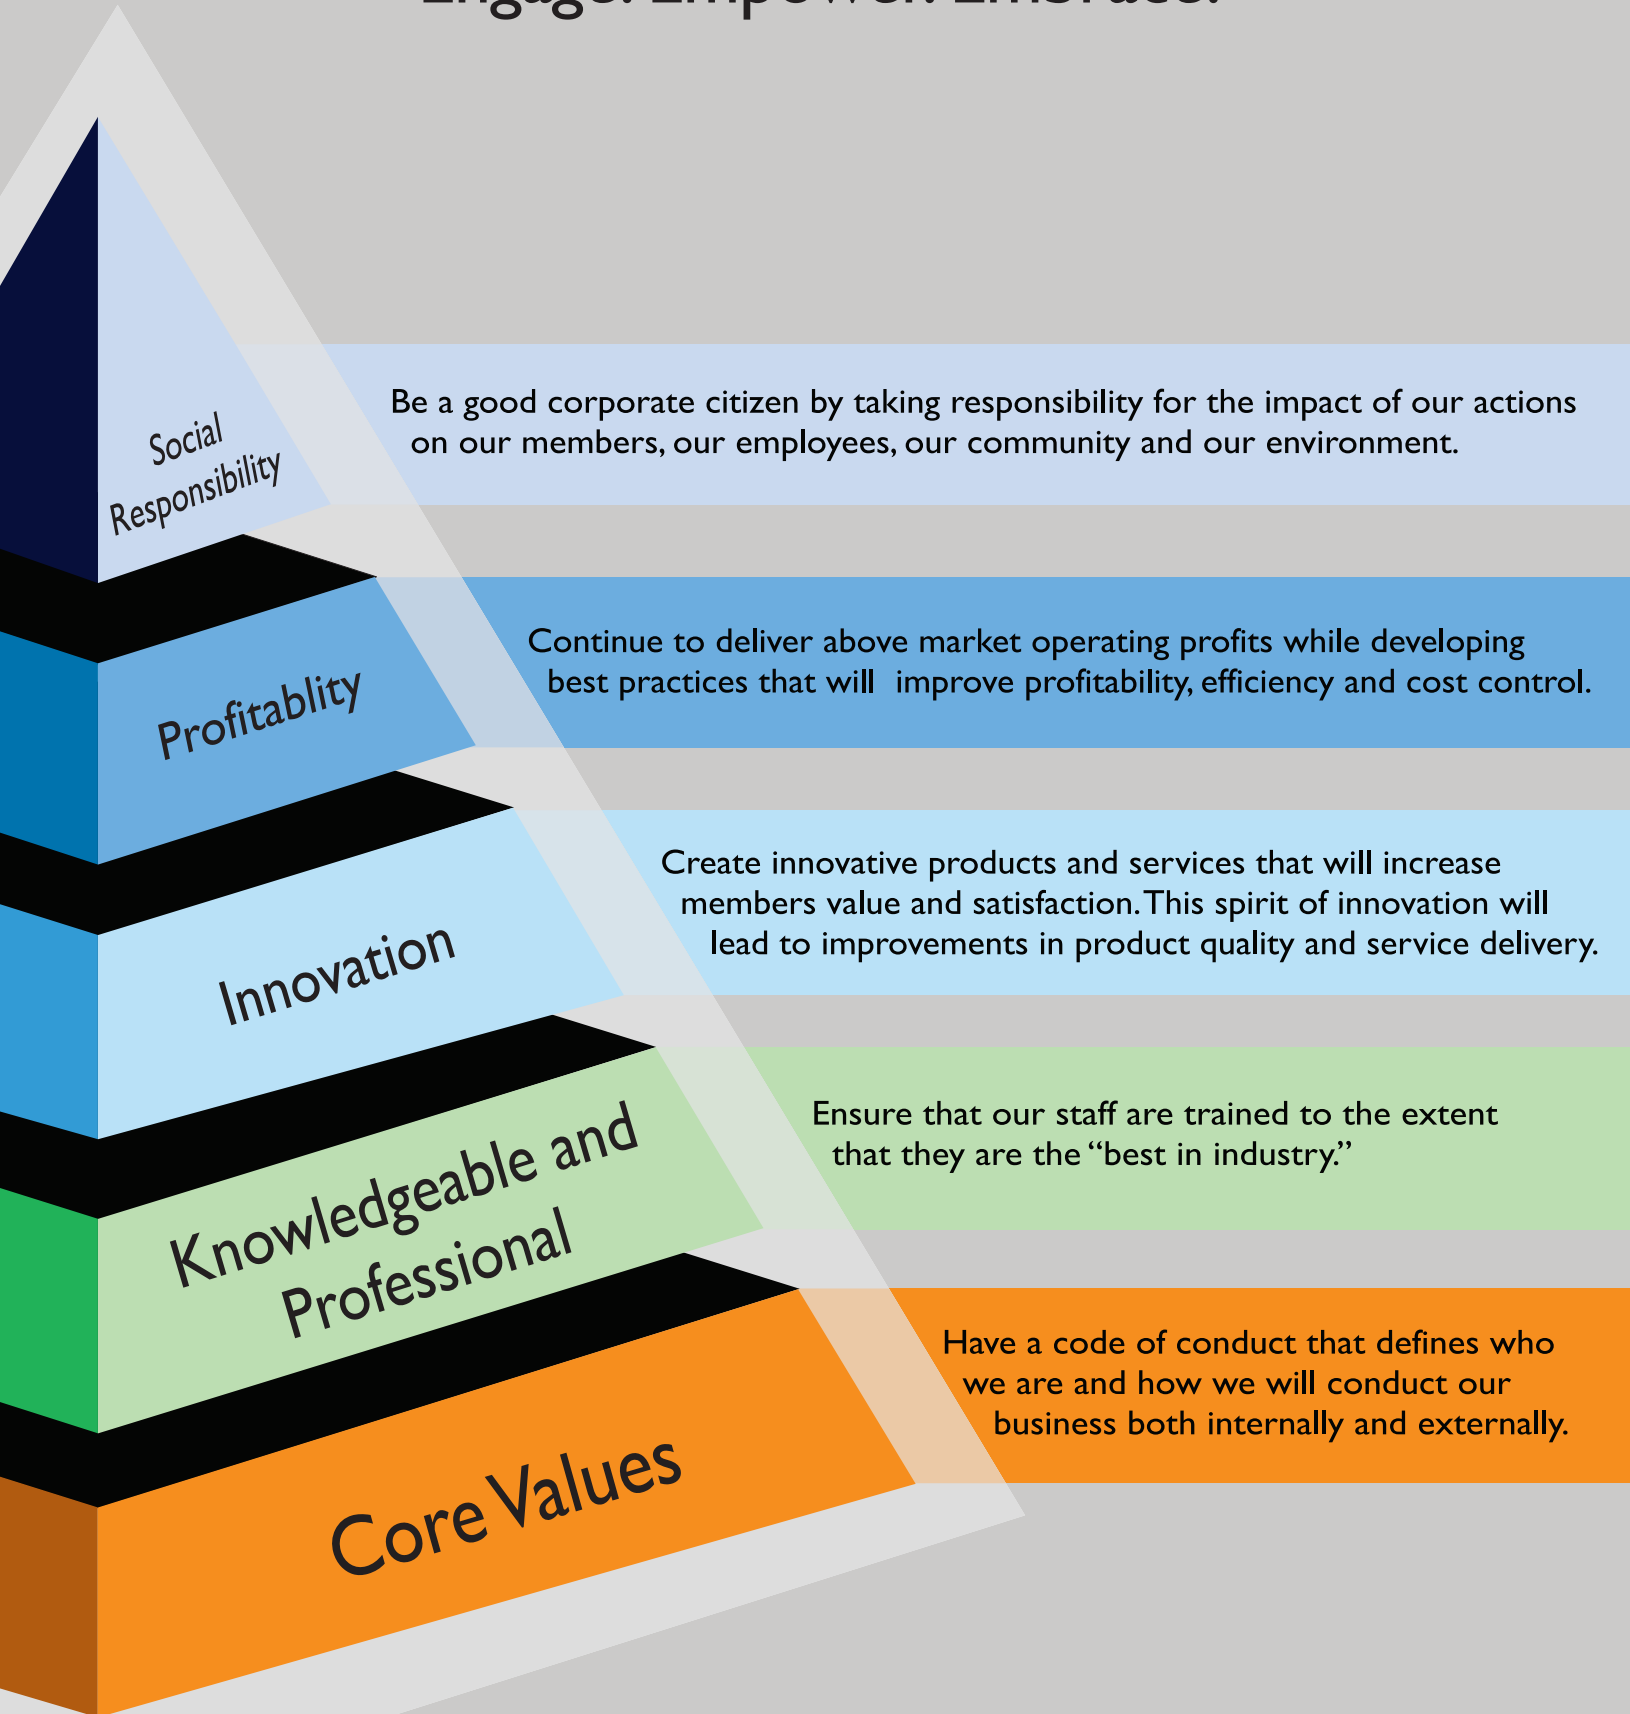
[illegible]

Social Responsibility

Be a good corporate citizen by taking responsibility for the impact of our actions on our members, our employees, our community and our environment.

Profitablity

Continue to deliver above market operating profits while developing best practices that will improve profitability, efficiency and cost control.

Innovation

Create innovative products and services that will increase members value and satisfaction. This spirit of innovation will lead to improvements in product quality and service delivery.

Knowledgeable and Professional

Ensure that our staff are trained to the extent that they are the "best in industry."

Core Values

Have a code of conduct that defines who we are and how we will conduct our business both internally and externally.